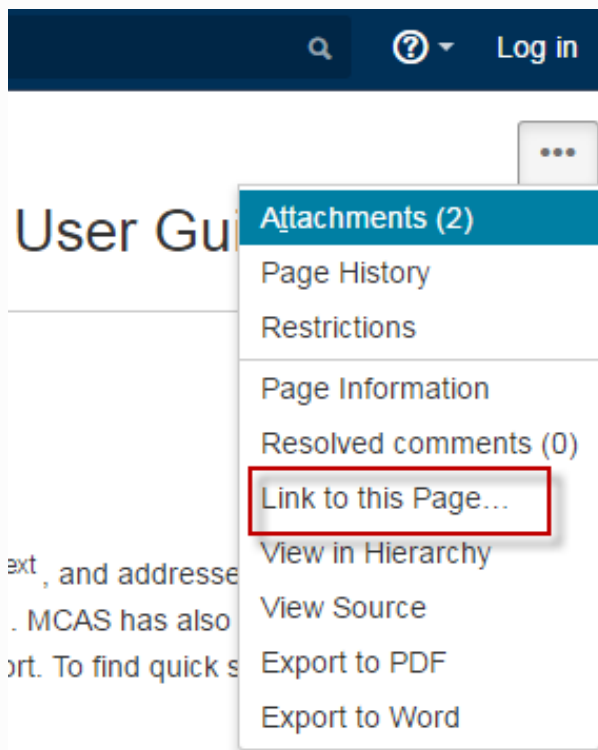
Log in

•••

User Gui

Attachments (2)
Page History
Restrictions
Page Information
Resolved comments (0)
Link to this Page...
View in Hierarchy
View Source
Export to PDF
Export to Word

ext , and addresse
. MCAS has also
ort. To find quick s